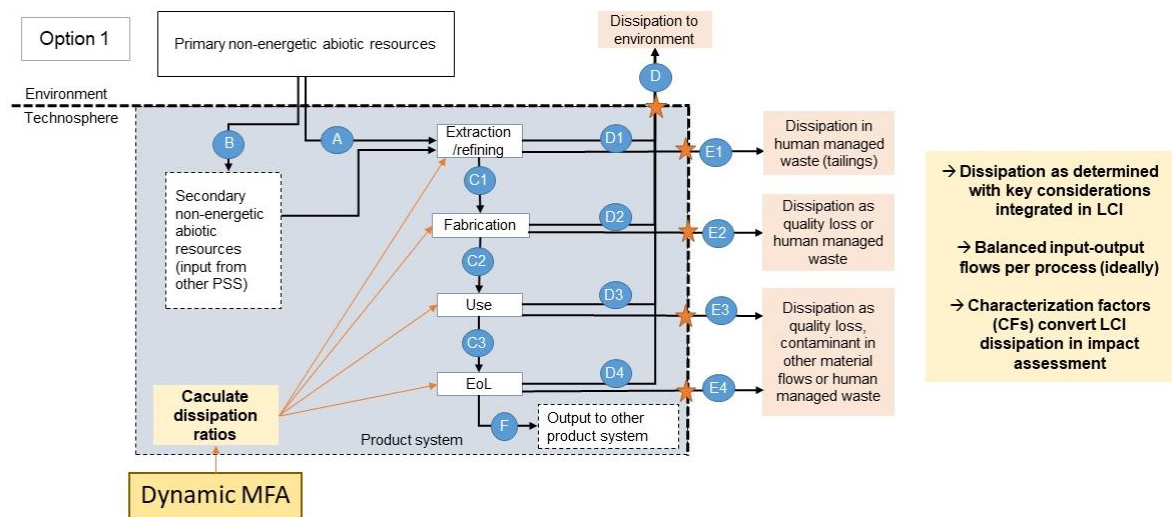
Option 1

Primary non-energetic abiotic resources

Dissipation to environment

D

Environment

Technosphere

B

A

Extraction /refining

D1

E1

Dissipation in human managed waste (tailings)

Secondary non-energetic abiotic resources (input from other PSS)

C1

Fabrication

D2

E2

Dissipation as quality loss or human managed waste

C2

Use

D3

E3

Dissipation as quality loss, contaminant in other material flows or human managed waste

C3

EoL

D4

E4

Caculate dissipation ratios

F

Output to other product system

Product system

Dynamic MFA

→ Dissipation as determined with key considerations integrated in LCI

→ Balanced input-output flows per process (ideally)

→ Characterization factors (CFs) convert LCI dissipation in impact assessment